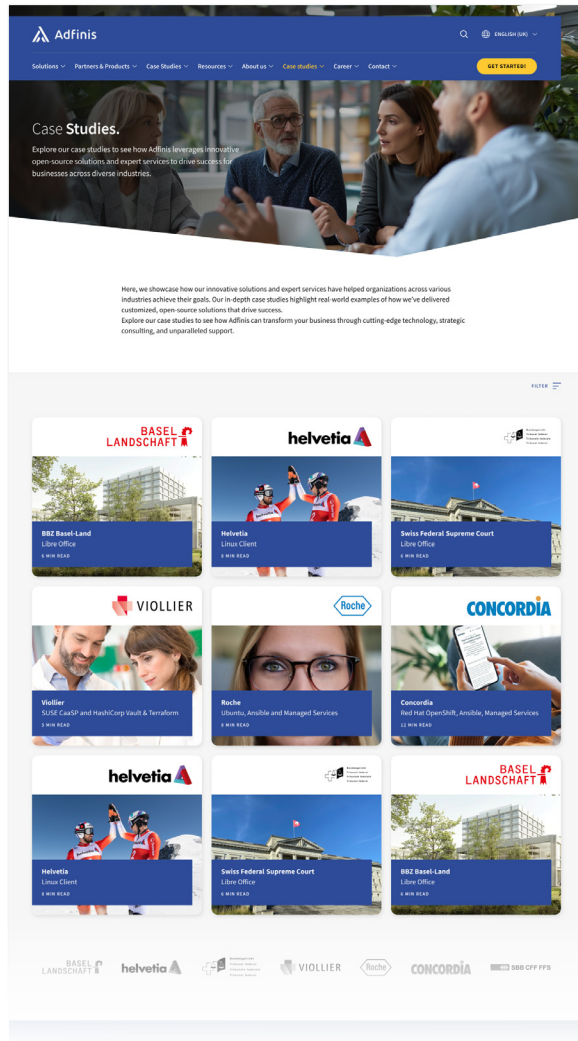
Adfinis

ENGLISH (UK)

Solutions Partners & Products Case Studies Resources About us Case studies Career Contact

GET STARTED!

Case Studies.

Explore our case studies to see how Adfinis leverages innovative open-source solutions and expert services to drive success for businesses across diverse industries.

Here, we showcase how our innovative solutions and expert services have helped organizations across various industries achieve their goals. Our in-depth case studies highlight real-world examples of how we've delivered customized, open-source solutions that drive success.
Explore our case studies to see how Adfinis can transform your business through cutting-edge technology, strategic consulting, and unparalleled support.

FILTER

BASEL LANDSCHAFT
BBZ Basel-Land
Libre Office
6 MIN READ

helvetia
Helvetia
Linux Client
6 MIN READ

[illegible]
Swiss Federal Supreme Court
Libre Office
6 MIN READ

VIOLLIER
Viollier
SUSE CaaSP and HashiCorp Vault & Terraform
3 MIN READ

Roche
Roche
Ubuntu, Ansible and Managed Services
6 MIN READ

CONCORDIA
Concordia
Red Hat OpenShift, Ansible, Managed Services
12 MIN READ

helvetia
Helvetia
Linux Client
6 MIN READ

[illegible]
Swiss Federal Supreme Court
Libre Office
6 MIN READ

BASEL LANDSCHAFT
BBZ Basel-Land
Libre Office
6 MIN READ

BASEL LANDSCHAFT helvetia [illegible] VIOLLIER Roche CONCORDIA SBB CFF FFS